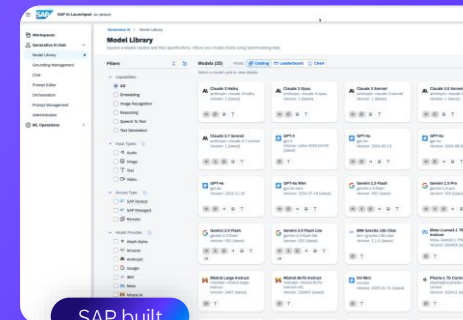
SAP AI Launchpad

Workspaces

Generative AI Hub

Model Library

Grounding Management

Chat

Prompt Editor

Orchestration

Prompt Management

Administration

ML Operations

Generative AI / Model Library

Model Library

Explore available models and their specifications. Inform your model choice using benchmarking data.

Filters

Capabilities

All

Embedding

Image Recognition

Reasoning

Speech To Text

Text Generation

Input Types

Audio

Image

Text

Video

Access Type

SAP Hosted

SAP Managed

Remote

Model Provider

Aleph Alpha

Amazon

Anthropic

Google

IBM

Meta

Mistral AI

Models (25)

Catalog

Leaderboard

Chart

Claude 3 Haiku

Claude 3 Opus

Claude 3 Sonnet

Claude 3.5 Sonnet

Claude 3.7 Sonnet

GPT-4

GPT-4o

GPT-4o Mini

Gemini 1.5 Flash

Gemini 1.5 Pro

Gemini 2.0 Flash

Gemini 2.0 Flash Lite

IBM Granite 13b Chat

Meta Llama 3.1 70b Instruct

Mistral Large Instruct

Mistral 8x7b Instruct

o3 Mini

SAP built